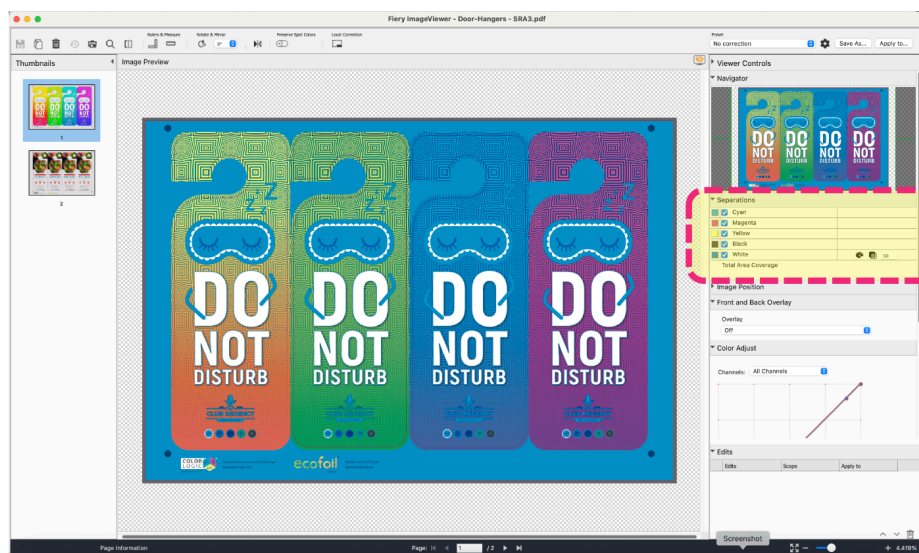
Fiery ImageViewer - Door-Hangers - SRA3.pdf

Rulers & Measure
Rotate & Mirror
0°
Preserve Spot Colors
Local Correction

Preset
No correction
Save As...
Apply to...

Thumbnails
Image Preview
1
2

Viewer Controls
Navigator

Separations
Cyan
Magenta
Yellow
Black
White
Total Area Coverage

Image Position
Front and Back Overlay
Overlay
Off
Color Adjust
Channels: All Channels
Edits
Edits
Scope
Apply to

DO NOT DISTURB
DO NOT DISTURB
DO NOT DISTURB
DO NOT DISTURB
CLUB REGENCY

COLOR LOGIC
ecofoil

Page Information
Page: 1 /2
Screenshot
4.419%